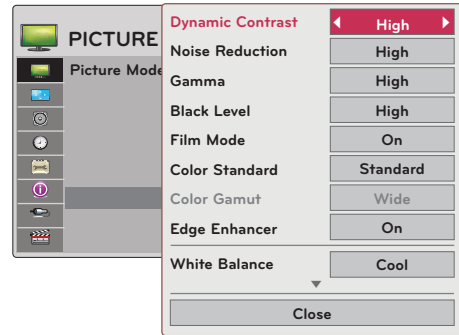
PICTURE
Picture Mode

| | |
|---|---|
| Dynamic Contrast | High |
| Noise Reduction | High |
| Gamma | High |
| Black Level | High |
| Film Mode | On |
| Color Standard | Standard |
| Color Gamut | Wide |
| Edge Enhancer | On |
| White Balance | Cool |

Close